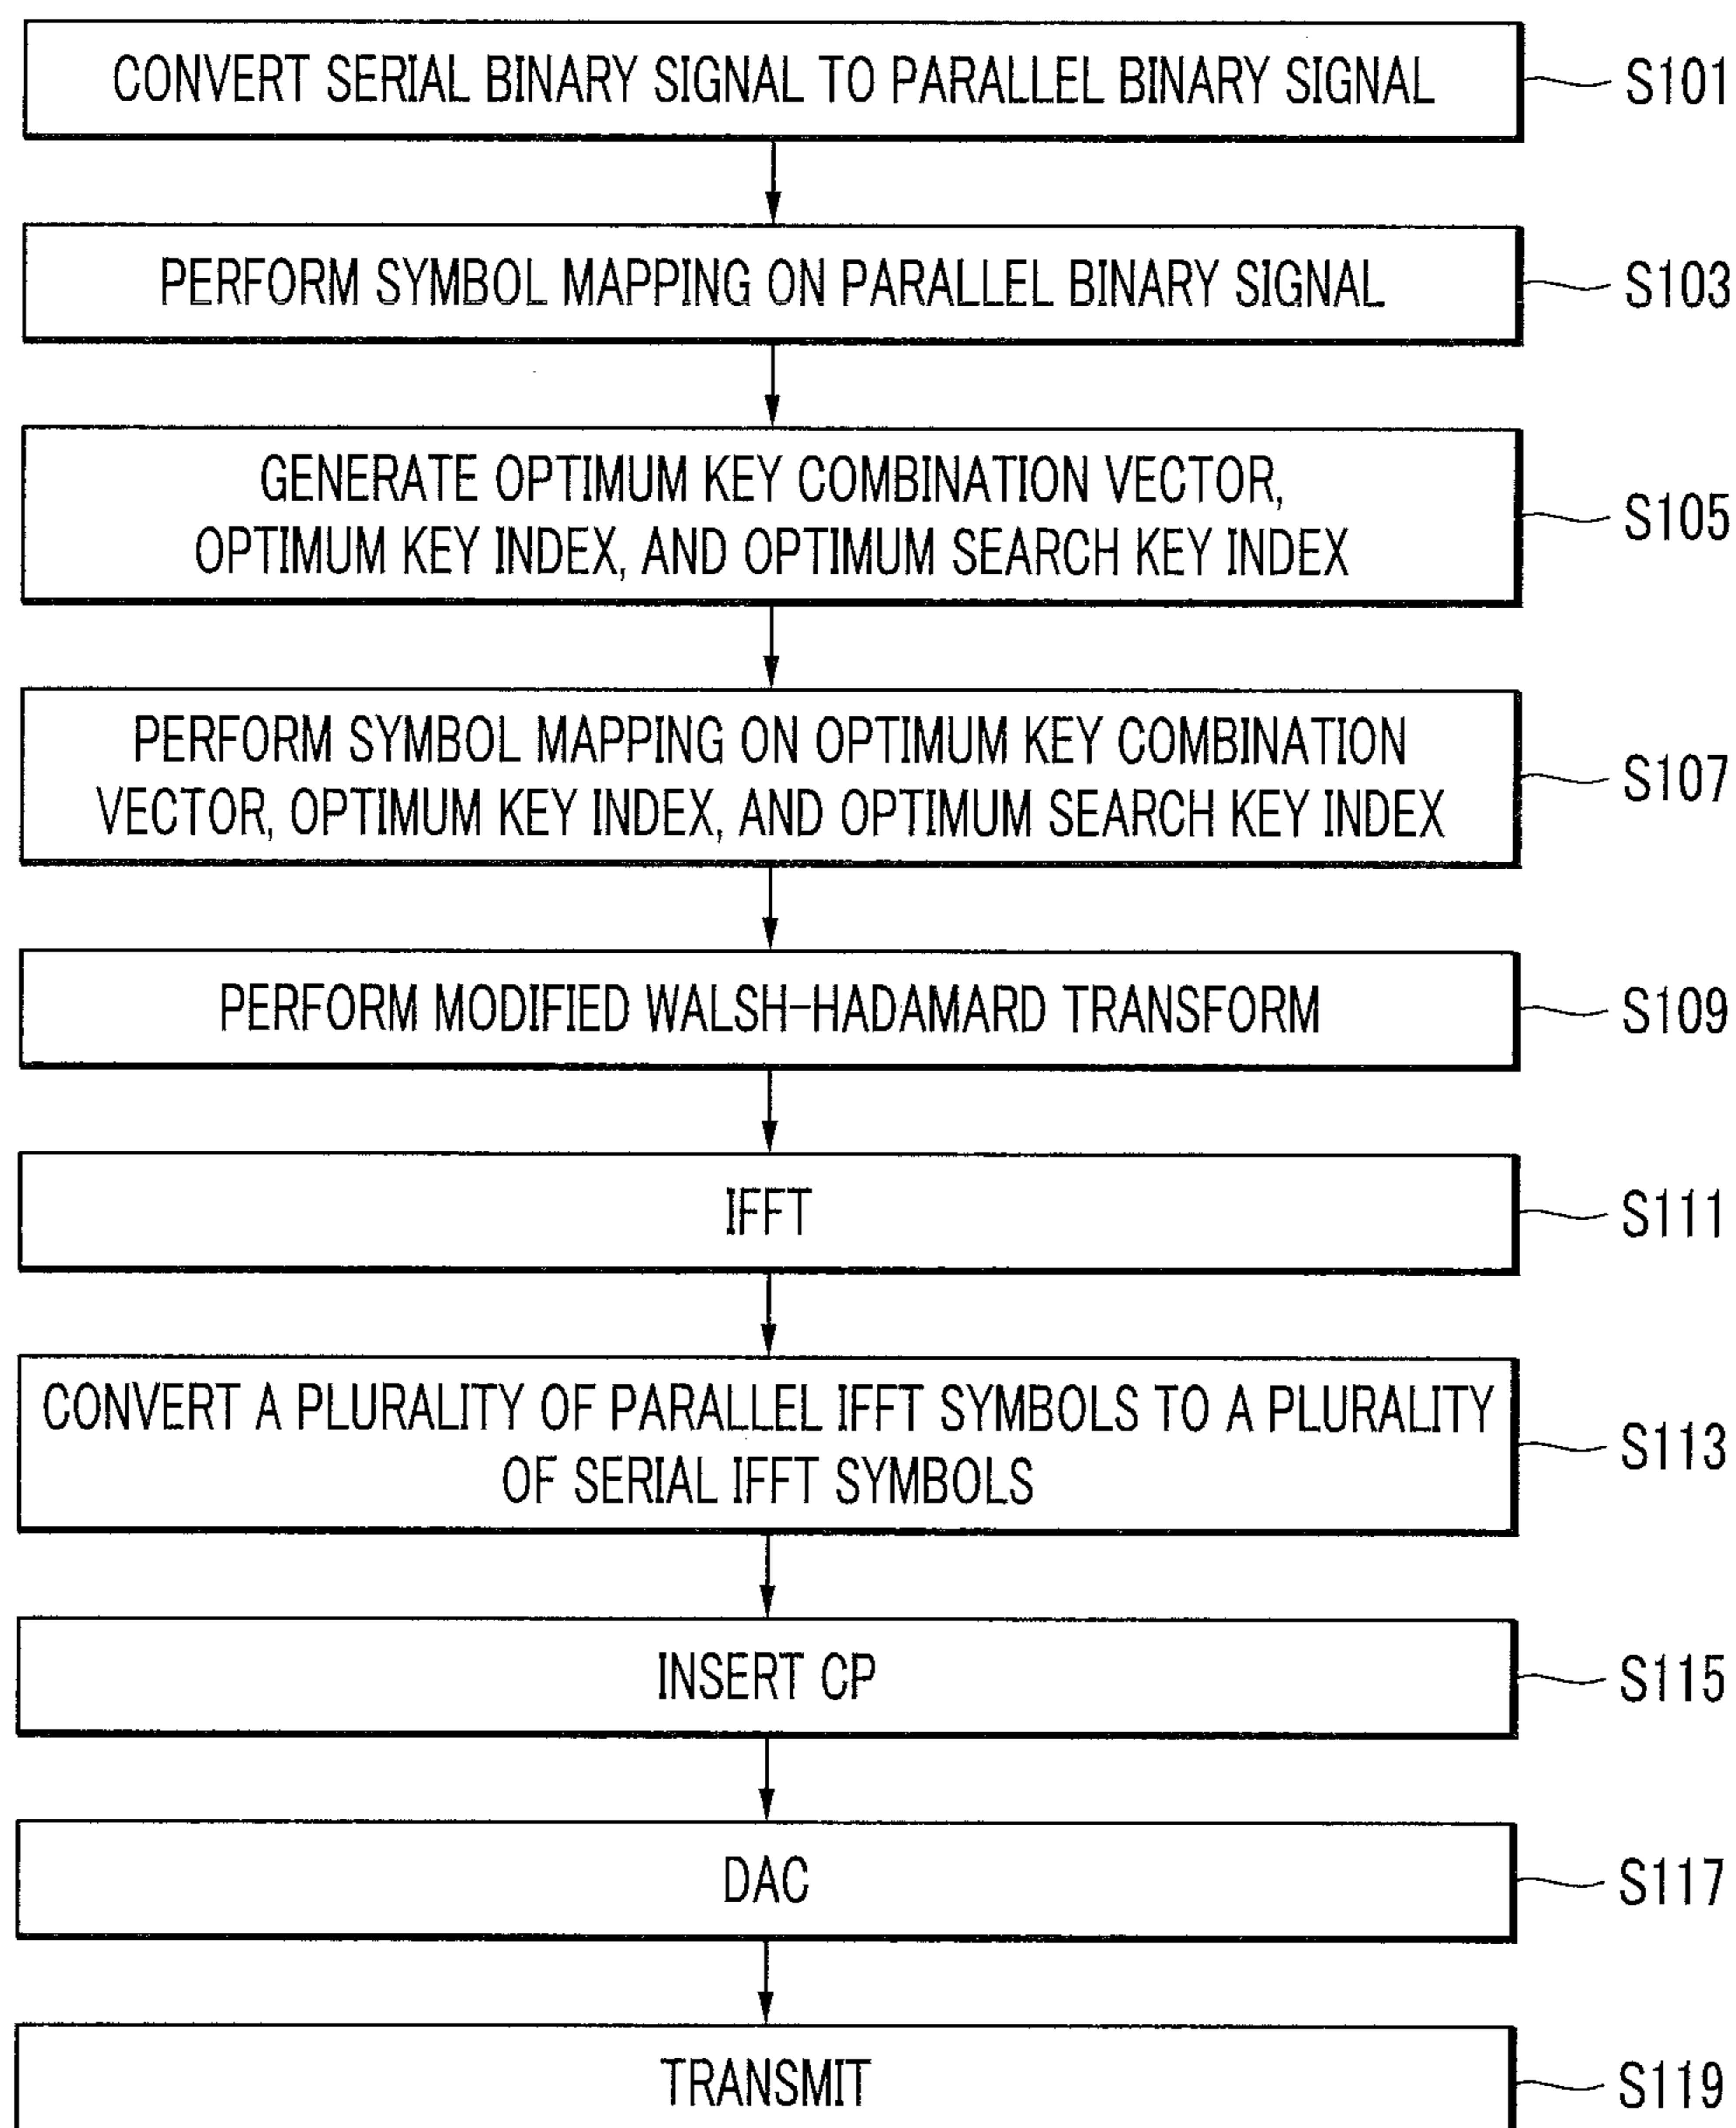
CONVERT SERIAL BINARY SIGNAL TO PARALLEL BINARY SIGNAL
S101

PERFORM SYMBOL MAPPING ON PARALLEL BINARY SIGNAL
S103

GENERATE OPTIMUM KEY COMBINATION VECTOR, OPTIMUM KEY INDEX, AND OPTIMUM SEARCH KEY INDEX
S105

PERFORM SYMBOL MAPPING ON OPTIMUM KEY COMBINATION VECTOR, OPTIMUM KEY INDEX, AND OPTIMUM SEARCH KEY INDEX
S107

PERFORM MODIFIED WALSH-HADAMARD TRANSFORM
S109

IFFT
S111

CONVERT A PLURALITY OF PARALLEL IFFT SYMBOLS TO A PLURALITY OF SERIAL IFFT SYMBOLS
S113

INSERT CP
S115

DAC
S117

TRANSMIT
S119